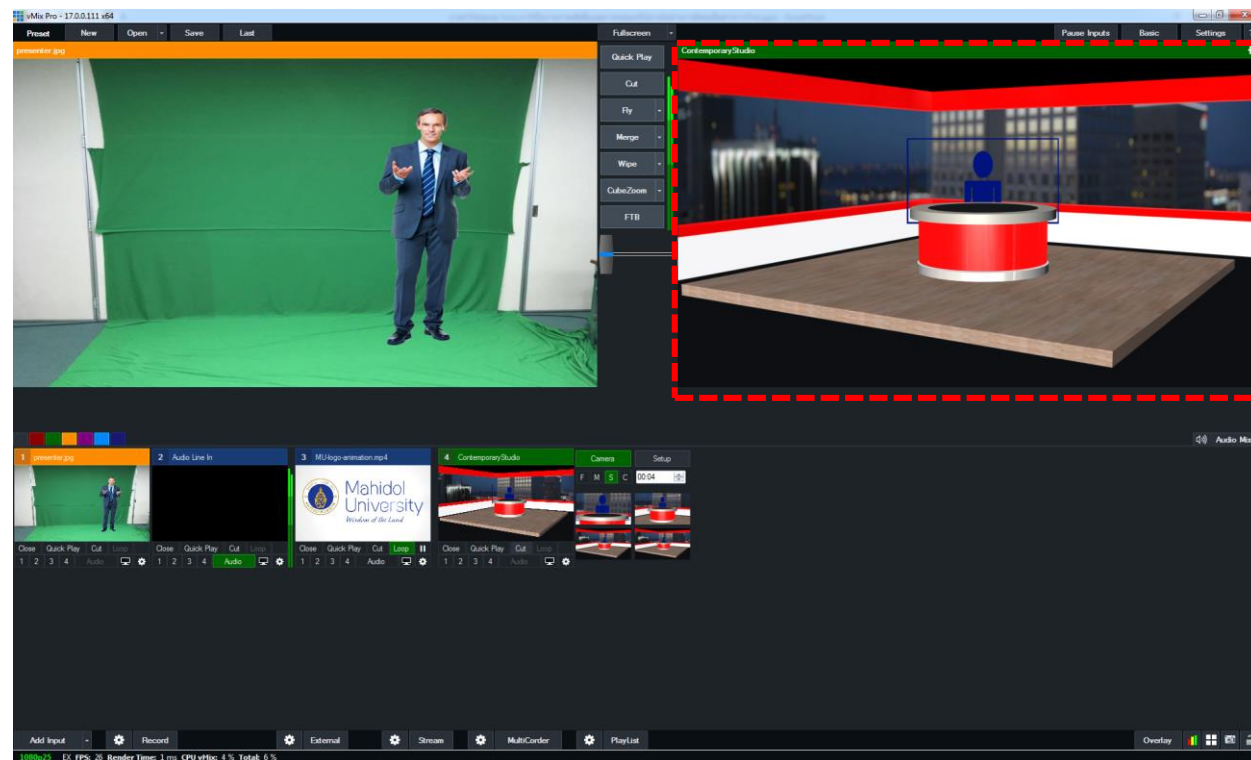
vMix Pro - 17.0.0.111 x64

Preset New Open Save Last Fullscreen Pause Inputs Basic Settings

presenter.jpg

Quick Play
Cut
Fly
Merge
Wipe
CubeZoom
FTB

ContemporaryStudio

Audio Mix

1 presenter.jpg
Close Quick Play Cut Loop
1 2 3 4 Audio

2 Audio Line In
Close Quick Play Cut Loop
1 2 3 4 Audio

3 MU-logo-animation.mp4
Mahidol University
Wisdom of the Land
Close Quick Play Cut Loop
1 2 3 4 Audio

4 ContemporaryStudio
Close Quick Play Cut Loop
1 2 3 4 Audio

Camera Setup
F M S C 00:04

Add Input Record External Stream MultiCorder PlayList Overlay

1080p25 EX FPS: 26 Render Time: 1 ms CPU vMix: 4 % Total: 6 %